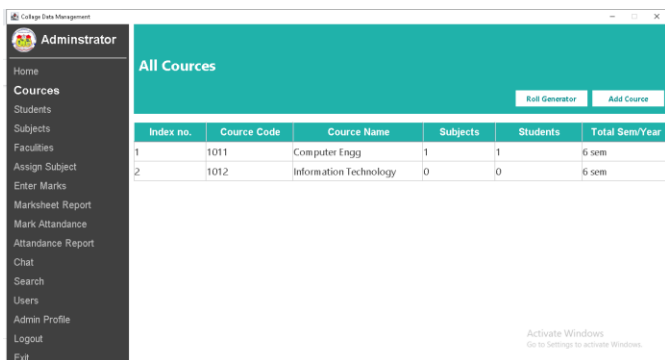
College Data Management

Adminstrator

Home
Cources
Students
Subjects
Faculities
Assign Subject
Enter Marks
Marksheet Report
Mark Attandance
Attandance Report
Chat
Search
Users
Admin Profile
Logout
Exit

All Cources

Roll Generator
Add Cource

| Index no. | Cource Code | Cource Name | Subjects | Students | Total Sem/Year |
|---|---|---|---|---|---|
| 1 | 1011 | Computer Engg | 1 | 1 | 6 sem |
| 2 | 1012 | Information Technology | 0 | 0 | 6 sem |

Activate Windows
Go to Settings to activate Windows.